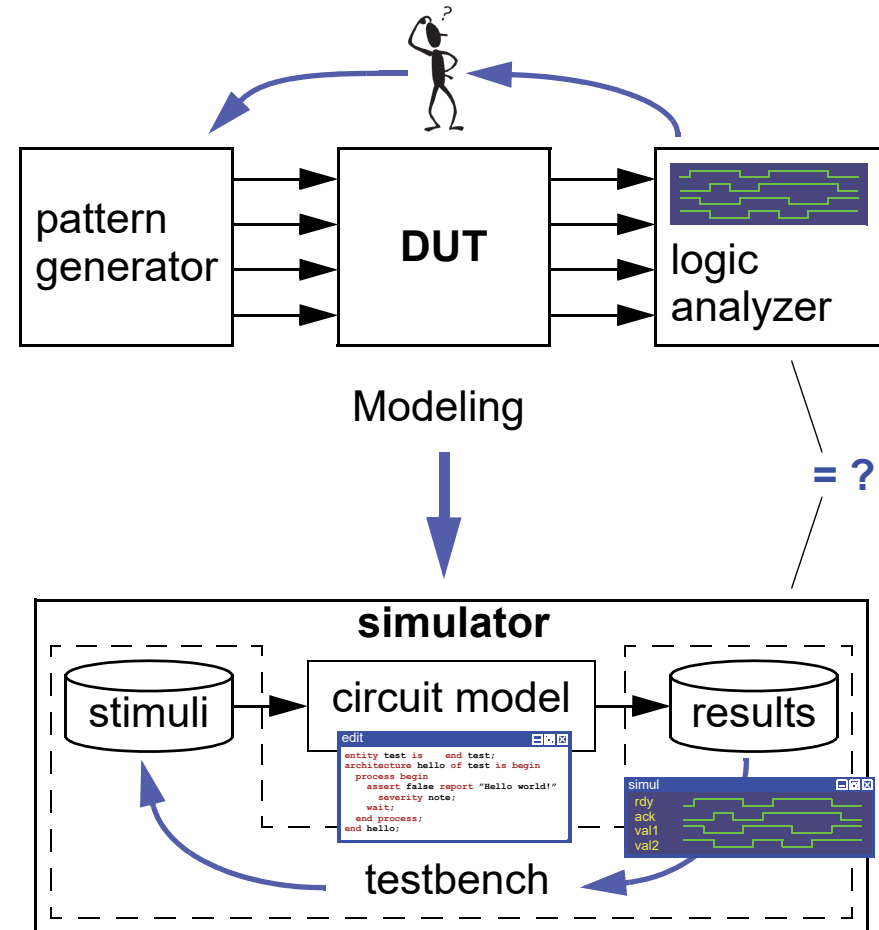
?

pattern generator

DUT

logic analyzer

Modeling

= ?

simulator

stimuli

circuit model

results

edit

entity test is end test;
architecture hello of test is begin
process begin
assert false report "Hello world!"
severity note;
wait;
end process;
end hello;

simul

rdy
ack
val1
val2

testbench